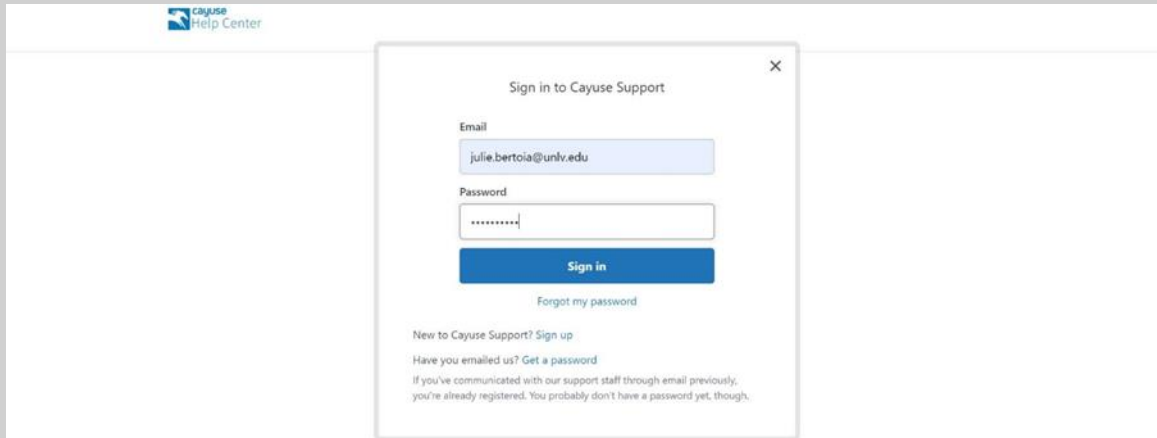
cayuse
Help Center

×

Sign in to Cayuse Support

Email

julie.bertoia@unlv.edu

Password

••••••••••

Sign in

Forgot my password

New to Cayuse Support? Sign up

Have you emailed us? Get a password

If you've communicated with our support staff through email previously, you're already registered. You probably don't have a password yet, though.